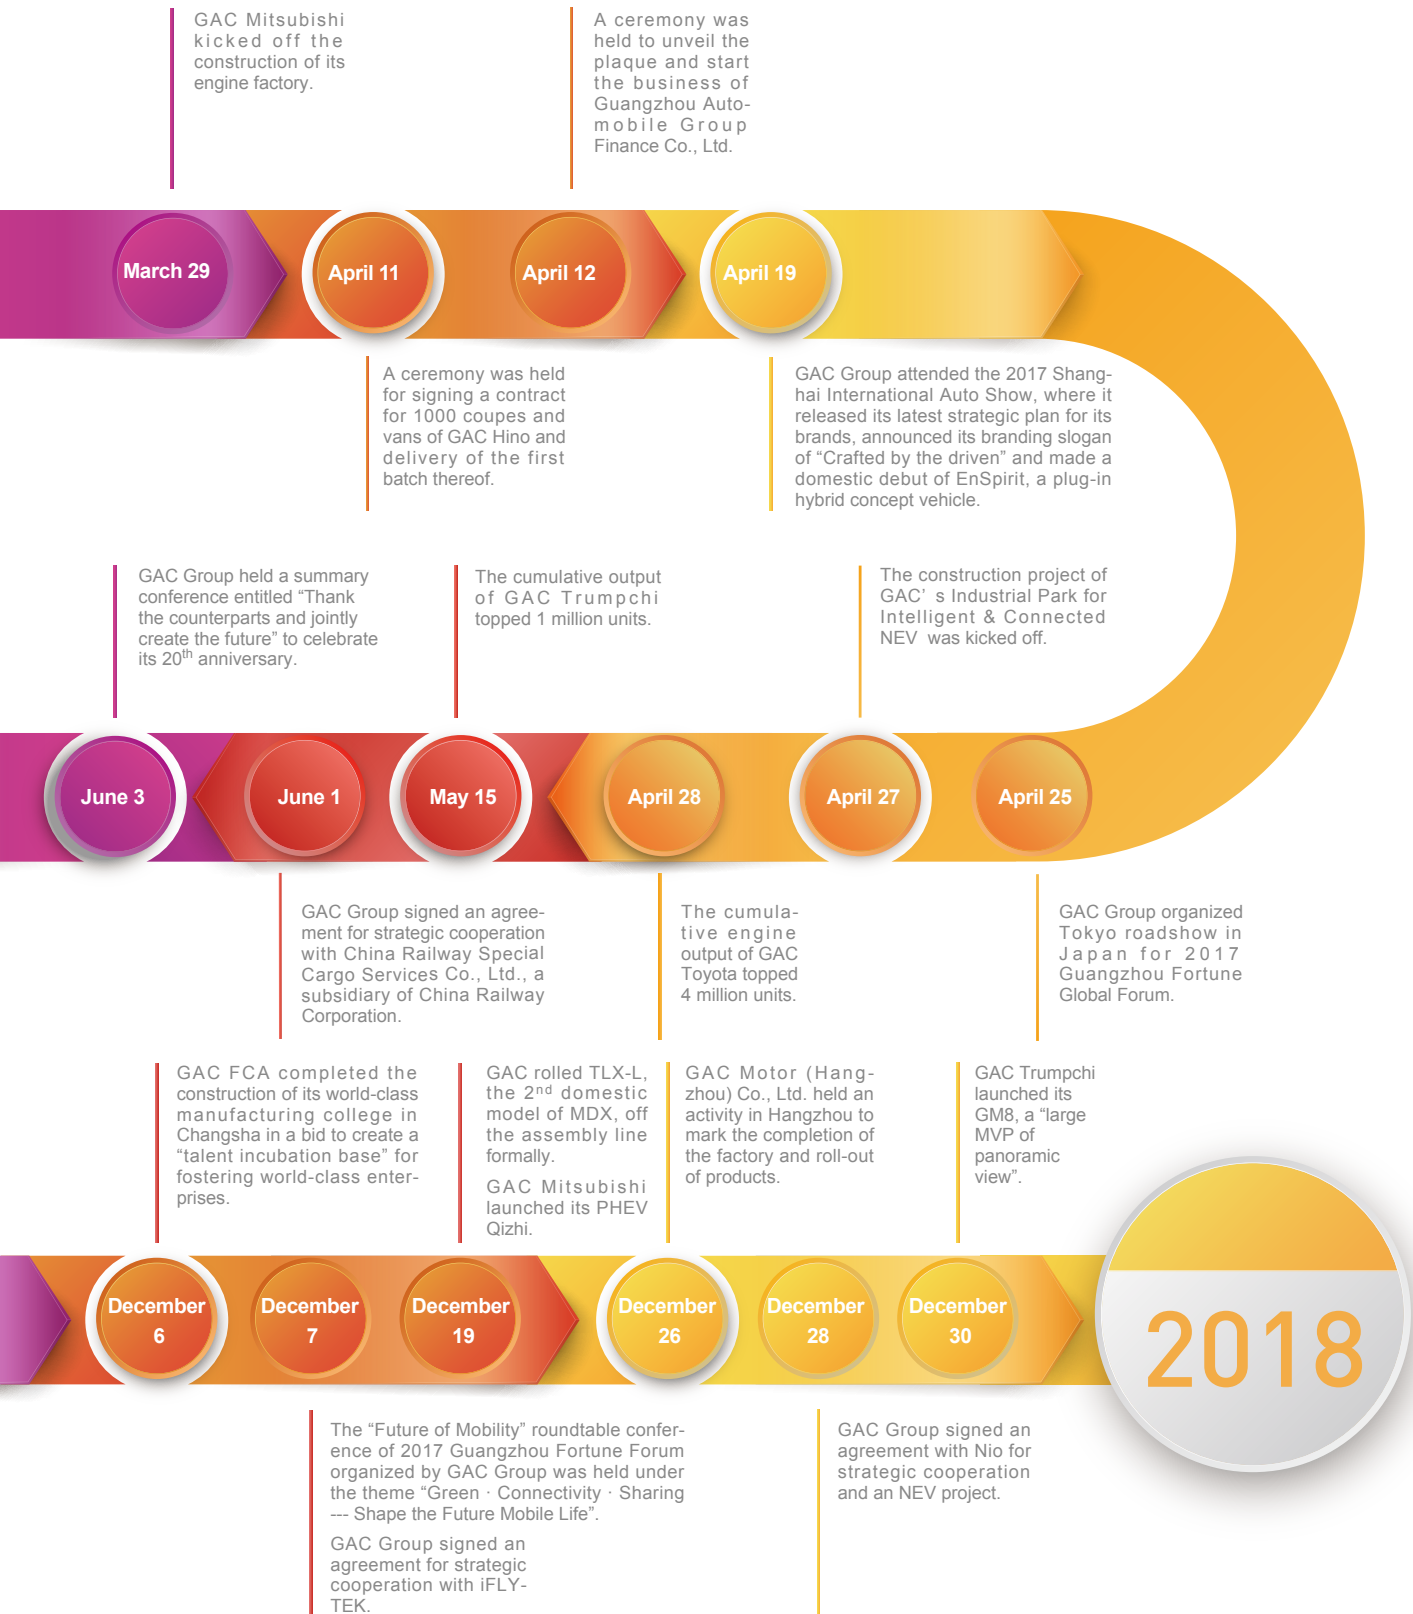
GAC Mitsubishi kicked off the construction of its engine factory.

A ceremony was held to unveil the plaque and start the business of Guangzhou Automobile Group Finance Co., Ltd.

March 29

April 11

April 12

April 19

A ceremony was held for signing a contract for 1000 coupes and vans of GAC Hino and delivery of the first batch thereof.

GAC Group attended the 2017 Shanghai International Auto Show, where it released its latest strategic plan for its brands, announced its branding slogan of “Crafted by the driven” and made a domestic debut of EnSpirit, a plug-in hybrid concept vehicle.

GAC Group held a summary conference entitled “Thank the counterparts and jointly create the future” to celebrate its 20$^{th}$ anniversary.

The cumulative output of GAC Trumpchi topped 1 million units.

The construction project of GAC’ s Industrial Park for Intelligent & Connected NEV was kicked off.

June 3

June 1

May 15

April 28

April 27

April 25

GAC Group signed an agreement for strategic cooperation with China Railway Special Cargo Services Co., Ltd., a subsidiary of China Railway Corporation.

The cumulative engine output of GAC Toyota topped 4 million units.

GAC Group organized Tokyo roadshow in Japan for 2017 Guangzhou Fortune Global Forum.

GAC FCA completed the construction of its world-class manufacturing college in Changsha in a bid to create a “talent incubation base” for fostering world-class enterprises.

GAC rolled TLX-L, the 2$^{nd}$ domestic model of MDX, off the assembly line formally.

GAC Mitsubishi launched its PHEV Qizhi.

GAC Motor (Hangzhou) Co., Ltd. held an activity in Hangzhou to mark the completion of the factory and roll-out of products.

GAC Trumpchi launched its GM8, a “large MVP of panoramic view”.

December 6

December 7

December 19

December 26

December 28

December 30

2018

The “Future of Mobility” roundtable conference of 2017 Guangzhou Fortune Forum organized by GAC Group was held under the theme “Green · Connectivity · Sharing --- Shape the Future Mobile Life”.

GAC Group signed an agreement for strategic cooperation with iFLYTEK.

GAC Group signed an agreement with Nio for strategic cooperation and an NEV project.